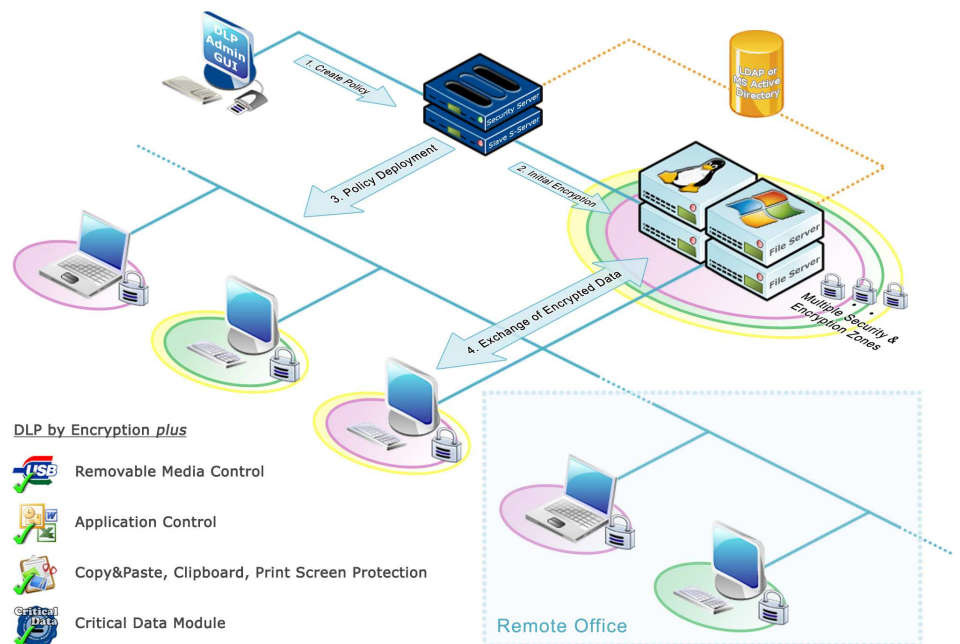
DLP Admin GUI

1. Create Policy

Security Server

Slave S-Server

LDAP or MS Active Directory

3. Policy Deployment

2. Initial Encryption

File Server

File Server

Multiple Security & Encryption Zones

4. Exchange of Encrypted Data

DLP by Encryption *plus*

USB

Removable Media Control

Application Control

Copy&Paste, Clipboard, Print Screen Protection

Critical Data

Critical Data Module

Remote Office